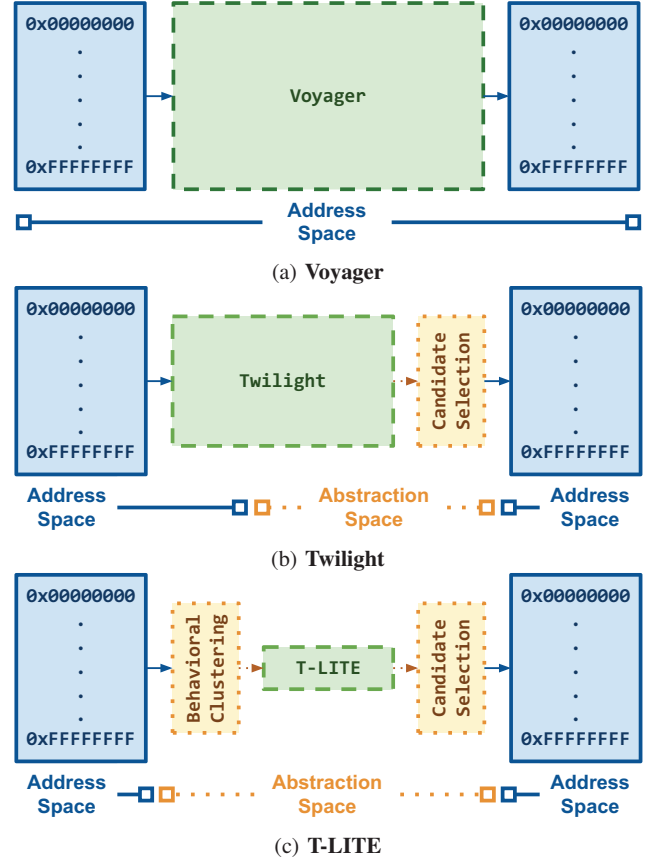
0x00000000
.
.
.
.
0xFFFFFFFF

Voyager

0x00000000
.
.
.
.
0xFFFFFFFF

Address Space

(a) **Voyager**

0x00000000
.
.
.
.
0xFFFFFFFF

Twilight

Candidate Selection

0x00000000
.
.
.
.
0xFFFFFFFF

Address Space

Abstraction Space

Address Space

(b) **Twilight**

0x00000000
.
.
.
.
0xFFFFFFFF

Behavioral Clustering

T-LITE

Candidate Selection

0x00000000
.
.
.
.
0xFFFFFFFF

Address Space

Abstraction Space

Address Space

(c) **T-LITE**